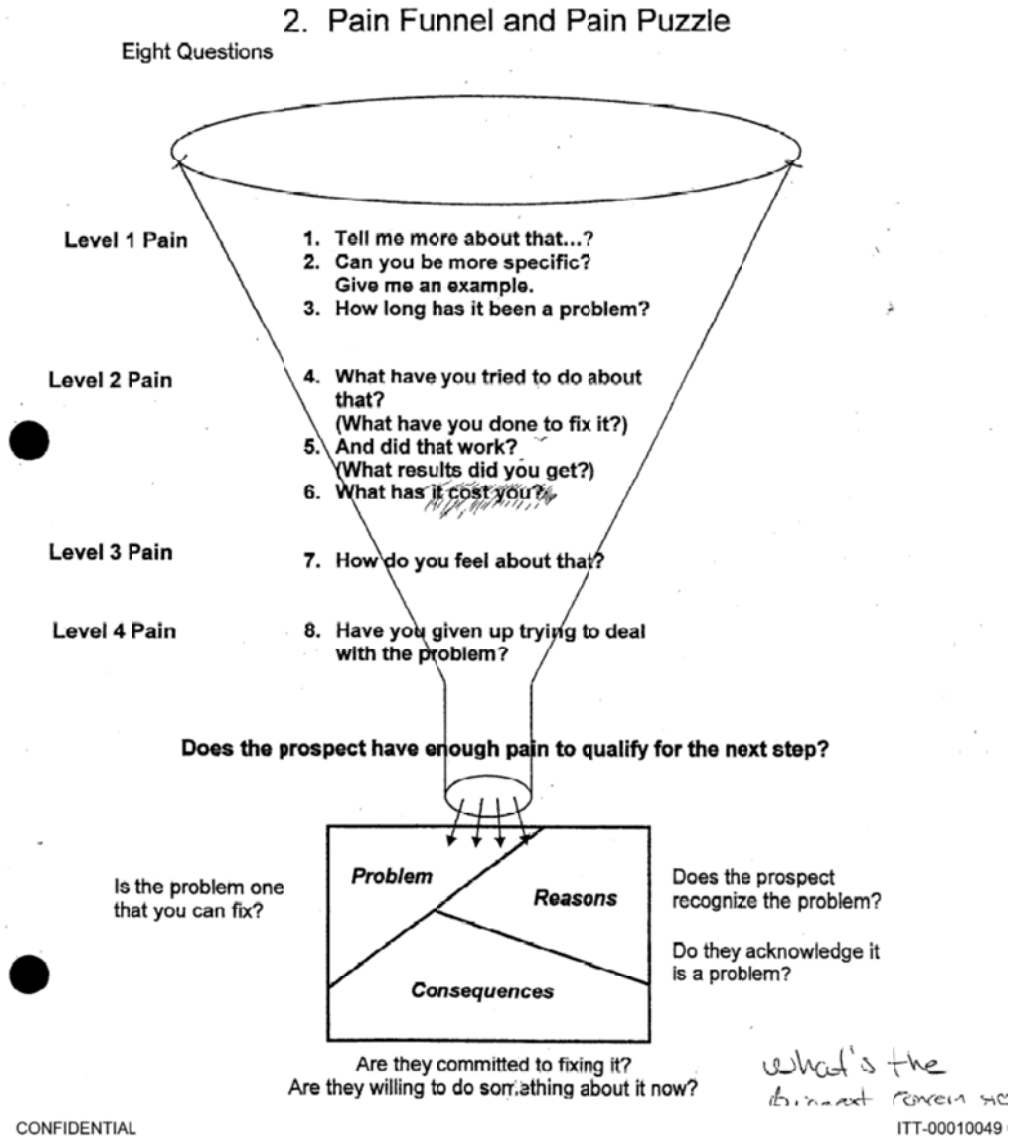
2. Pain Funnel and Pain Puzzle

Eight Questions

Level 1 Pain

1. Tell me more about that...?
2. Can you be more specific? Give me an example.
3. How long has it been a problem?

Level 2 Pain

4. What have you tried to do about that? (What have you done to fix it?)
5. And did that work? (What results did you get?)
6. What has it cost you?

Level 3 Pain

7. How do you feel about that?

Level 4 Pain

8. Have you given up trying to deal with the problem?

Does the prospect have enough pain to qualify for the next step?

Problem

Reasons

Consequences

Is the problem one that you can fix?

Does the prospect recognize the problem?

Do they acknowledge it is a problem?

Are they committed to fixing it?
Are they willing to do something about it now?

what's the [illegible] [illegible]

CONFIDENTIAL

ITT-00010049